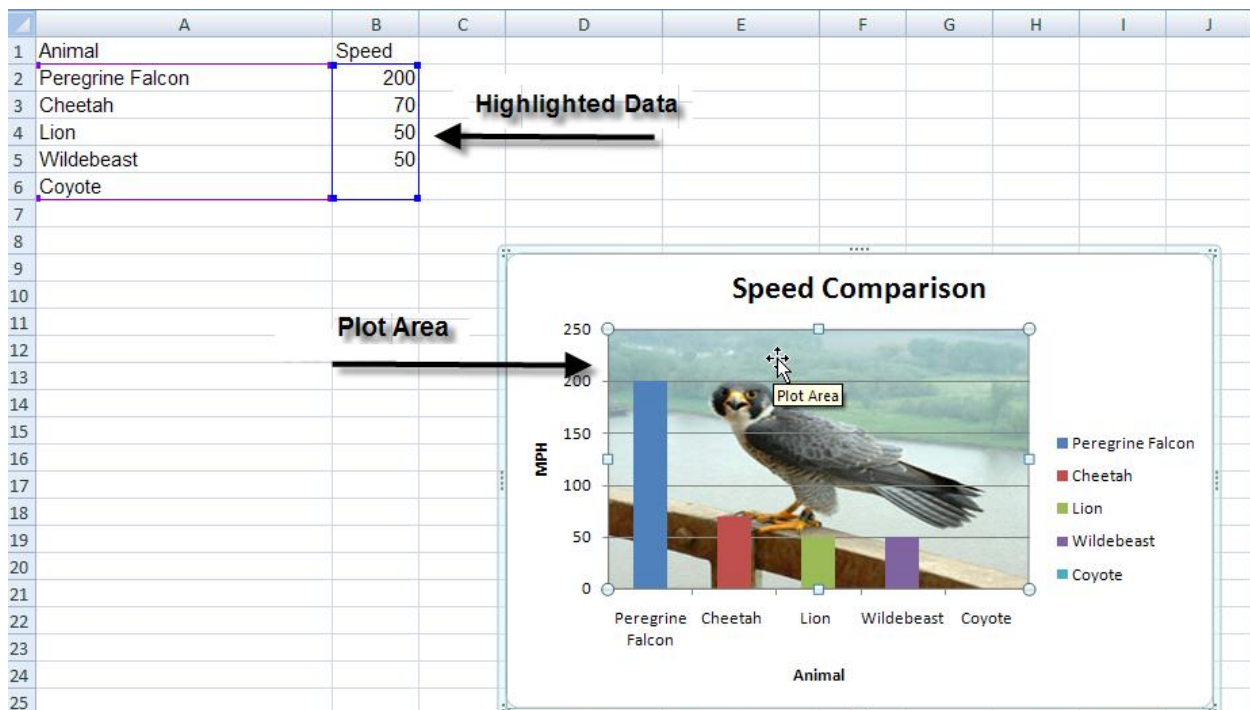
| | A | B | C | D | E | F | G | H | I | J |
|---|---|---|---|---|---|---|---|---|---|---|
| 1 | Animal | Speed | | | | | | | | |
| 2 | Peregrine Falcon | 200 | | | | | | | | |
| 3 | Cheetah | 70 | | | | | | | | |
| 4 | Lion | 50 | | | | | | | | |
| 5 | Wildebeast | 50 | | | | | | | | |
| 6 | Coyote | | | | | | | | | |
| 7 | | | | | | | | | | |
| 8 | | | | | | | | | | |
| 9 | | | | | | | | | | |
| 10 | | | | | | | | | | |
| 11 | | | | | | | | | | |
| 12 | | | | | | | | | | |
| 13 | | | | | | | | | | |
| 14 | | | | | | | | | | |
| 15 | | | | | | | | | | |
| 16 | | | | | | | | | | |
| 17 | | | | | | | | | | |
| 18 | | | | | | | | | | |
| 19 | | | | | | | | | | |
| 20 | | | | | | | | | | |
| 21 | | | | | | | | | | |
| 22 | | | | | | | | | | |
| 23 | | | | | | | | | | |
| 24 | | | | | | | | | | |
| 25 | | | | | | | | | | |

Highlighted Data

Plot Area

Speed Comparison

250
200
150
100
50
0

MPH

Plot Area

Peregrine Falcon
Cheetah
Lion
Wildebeast
Coyote

Peregrine Falcon
Cheetah
Lion
Wildebeast
Coyote

Animal